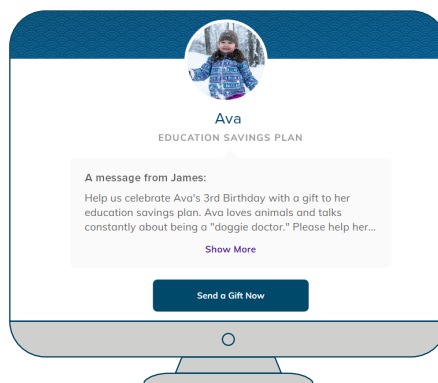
Ava

EDUCATION SAVINGS PLAN

A message from James:

Help us celebrate Ava's 3rd Birthday with a gift to her education savings plan. Ava loves animals and talks constantly about being a "doggie doctor." Please help her...

Show More

Send a Gift Now